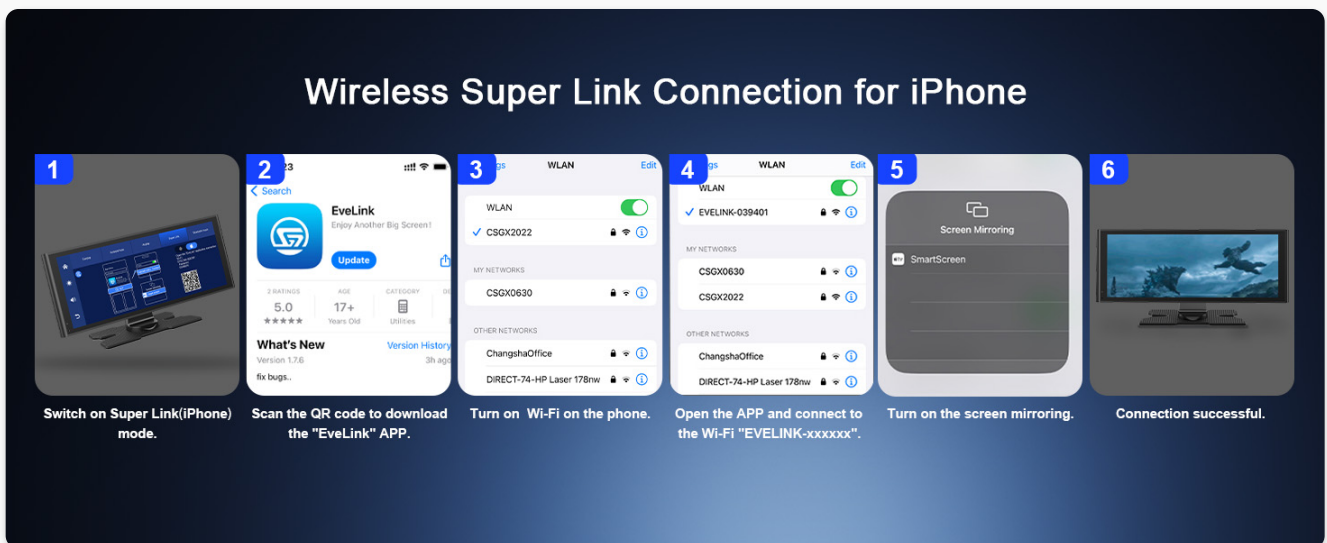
Wireless Super Link Connection for iPhone

1

Switch on Super Link(iPhone) mode.

2

23

< Search

EveLink

Enjoy Another Big Screen!

Update

2 RATINGS
5.0
★★★★★

AGE
17+
Years Old

CATEGORY
Utilities

What's New

Version History

Version 1.7.6

3h ago

fix bugs..

Scan the QR code to download the "EveLink" APP.

3

gs

WLAN

Edit

WLAN

✓ CSGX2022

MY NETWORKS

CSGX0630

OTHER NETWORKS

ChangshaOffice

DIRECT-74-HP Laser 178nw

Turn on Wi-Fi on the phone.

4

gs

WLAN

Edit

WLAN

✓ EVELINK-039401

MY NETWORKS

CSGX0630

CSGX2022

OTHER NETWORKS

ChangshaOffice

DIRECT-74-HP Laser 178nw

Open the APP and connect to the Wi-Fi "EVELINK-xxxxxx".

5

Screen Mirroring

SmartScreen

Turn on the screen mirroring.

6

Connection successful.